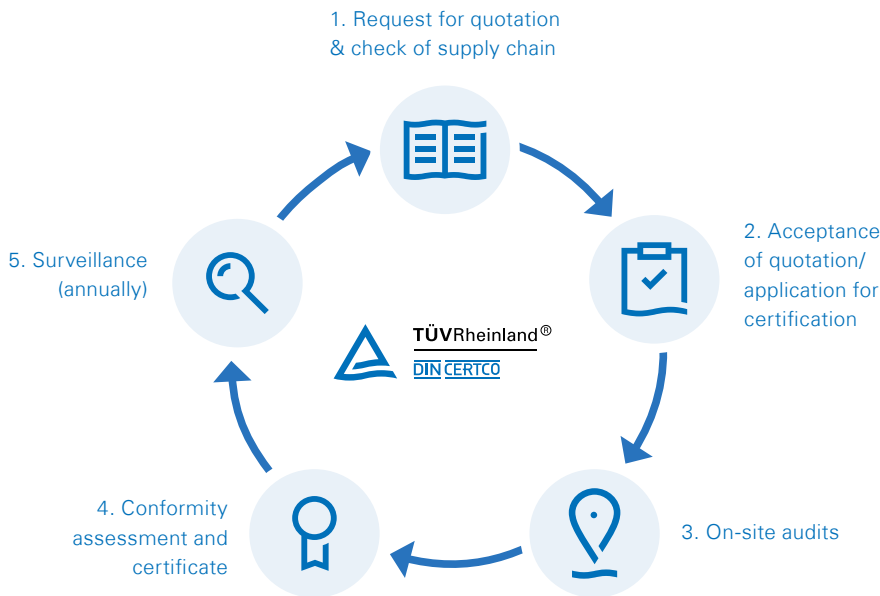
1. Request for quotation & check of supply chain

2. Acceptance of quotation/ application for certification

3. On-site audits

4. Conformity assessment and certificate

5. Surveillance (annually)

TÜVRheinland®
DIN CERTCO